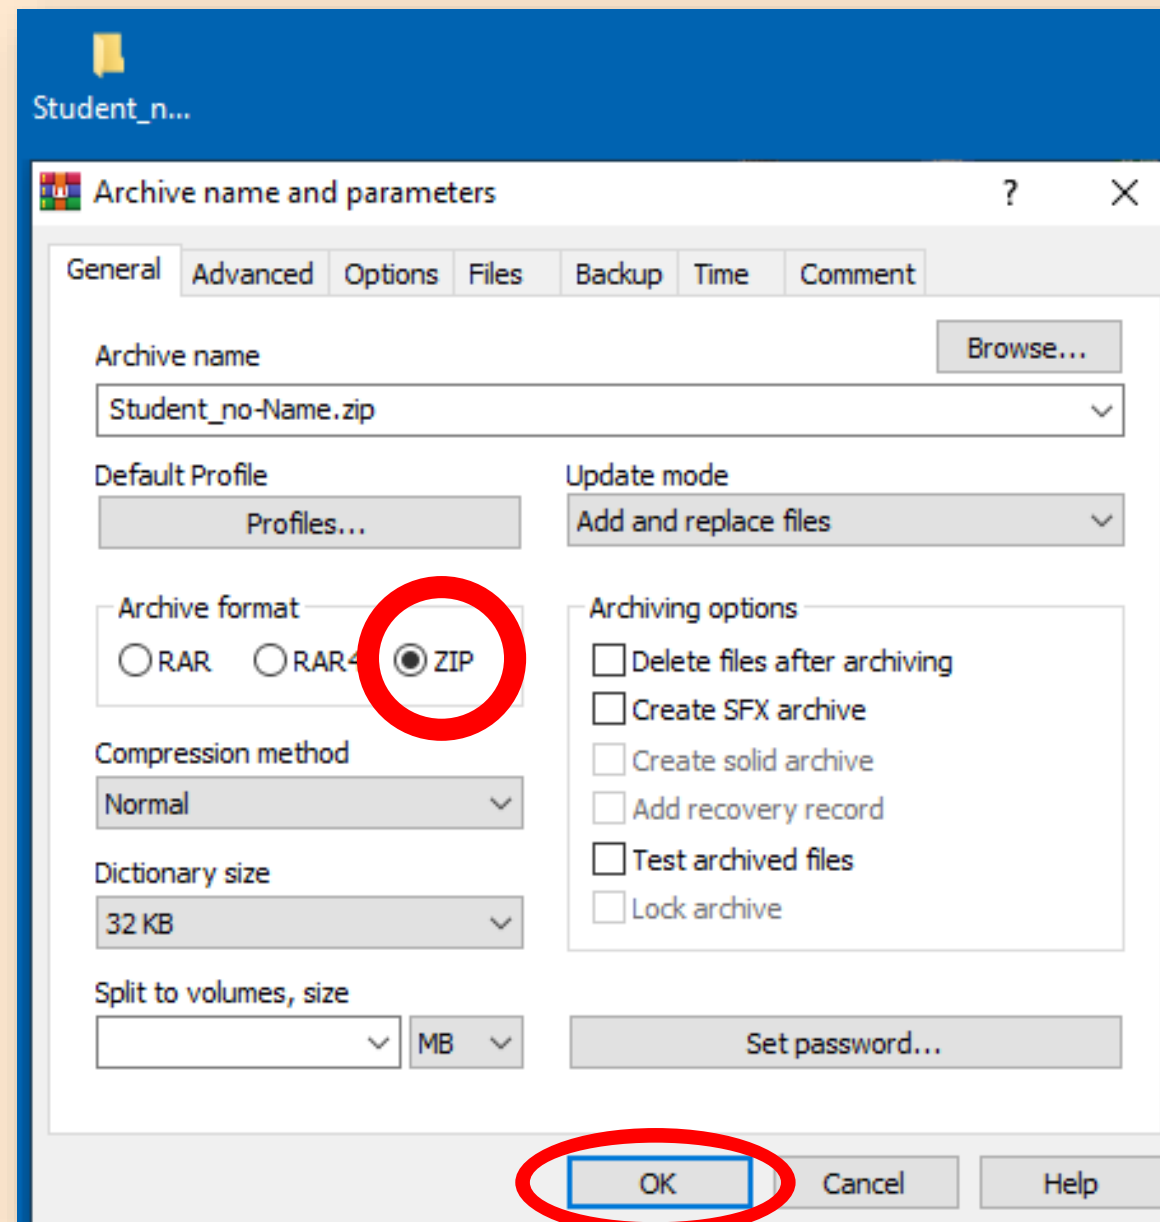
Student_n...

Archive name and parameters ? X

General Advanced Options Files Backup Time Comment

Archive name Browse...

Student_no-Name.zip

Default Profile
Profiles...

Update mode
Add and replace files

Archive format
RAR RAR4 ZIP

Archiving options
Delete files after archiving
Create SFX archive
Create solid archive
Add recovery record
Test archived files
Lock archive

Compression method
Normal

Dictionary size
32 KB

Split to volumes, size
MB

Set password...

OK Cancel Help